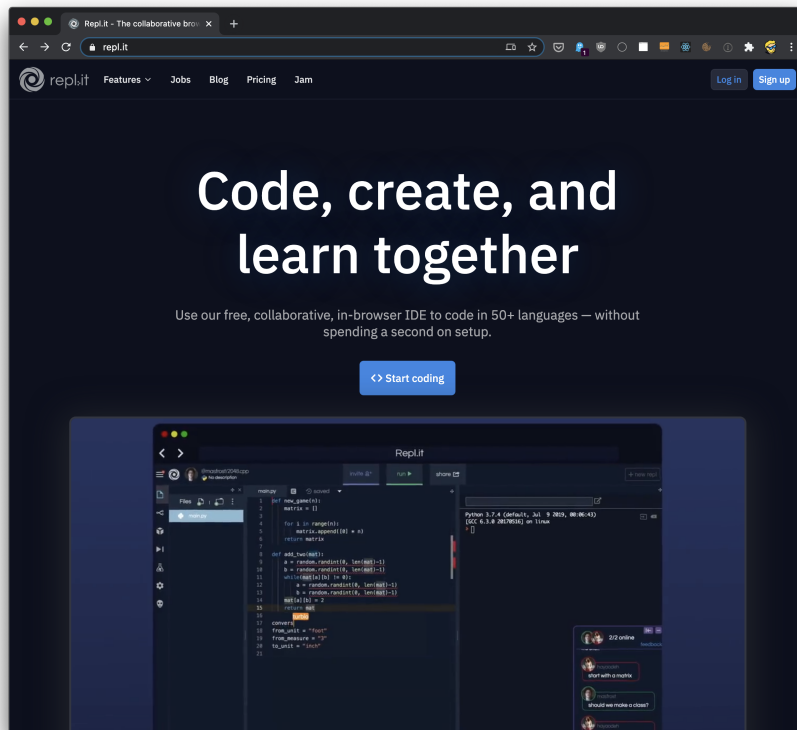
Repl.it - The collaborative bro ×

repl.it

repl.it Features Jobs Blog Pricing Jam Log in Sign up

Code, create, and learn together

Use our free, collaborative, in-browser IDE to code in 50+ languages — without spending a second on setup.

<> Start coding

Repl.it

@masfrost/2048.cpp
No description

invite run share + new repl

Files

main.py

main.py saved

1 def new_game(n):
2 matrix = []
3
4 for i in range(n):
5 matrix.append([0] * n)
6 return matrix
7
8 def add_two(mat):
9 a = random.randint(0, len(mat)-1)
10 b = random.randint(0, len(mat)-1)
11 while(mat[a][b] != 0):
12 a = random.randint(0, len(mat)-1)
13 b = random.randint(0, len(mat)-1)
14 mat[a][b] = 2
15 return mat
16
17 convers
18 from_unit = "foot"
19 from_measure = "3"
20 to_unit = "inch"
21

Python 3.7.4 (default, Jul 9 2019, 00:06:43)
[GCC 6.3.0 20170516] on linux
>

2/2 online

start with a matrix

should we make a class?